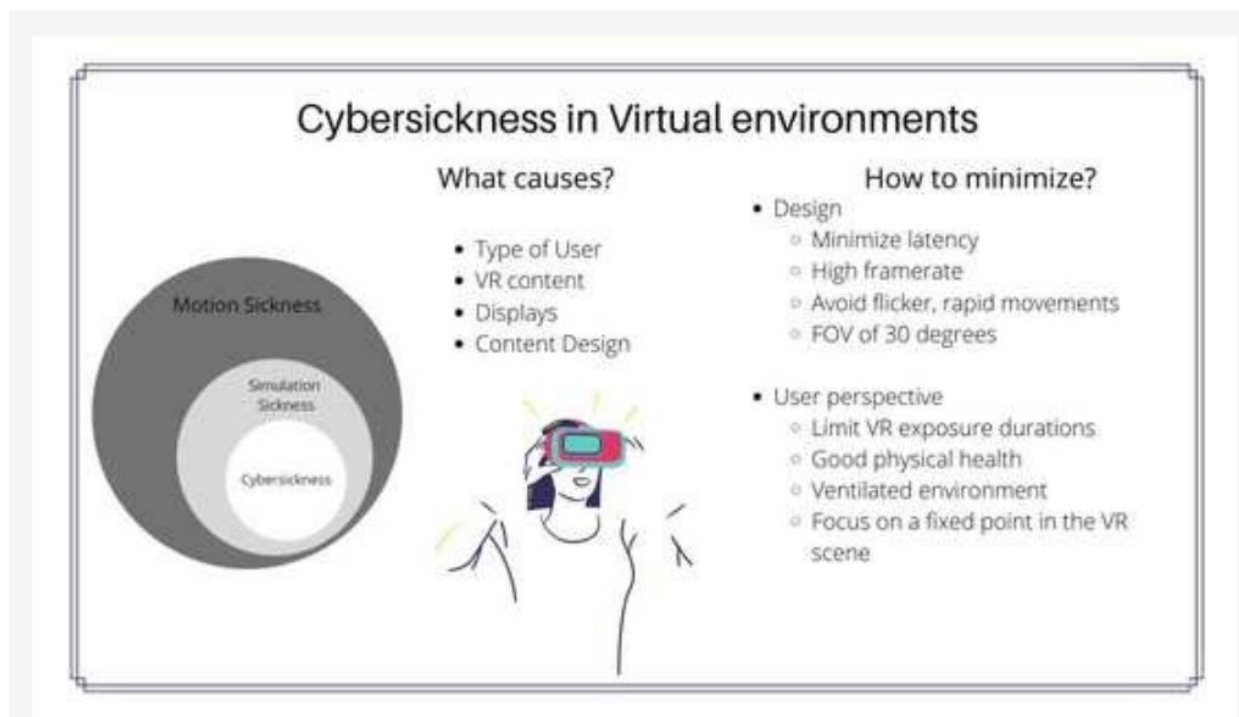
Cybersickness in Virtual environments

Motion Sickness

Simulation Sickness

Cybersickness

What causes?

- Type of User
- VR content
- Displays
- Content Design

How to minimize?

- Design
  - Minimize latency
  - High framerate
  - Avoid flicker, rapid movements
  - FOV of 30 degrees

- User perspective
  - Limit VR exposure durations
  - Good physical health
  - Ventilated environment
  - Focus on a fixed point in the VR scene